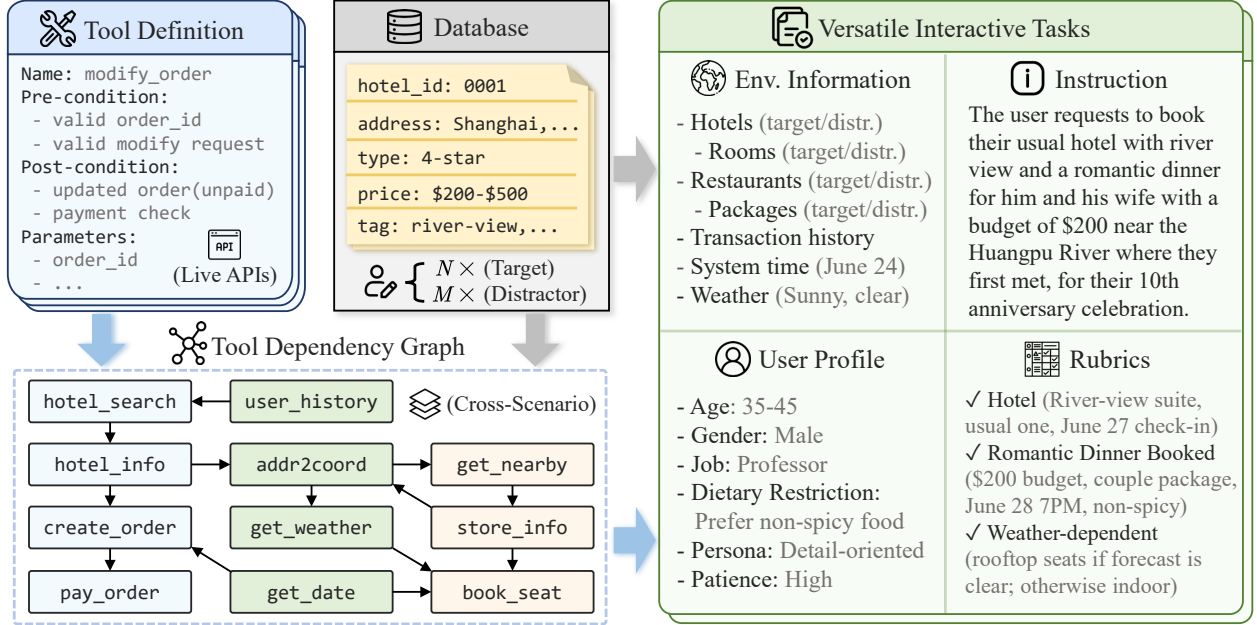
Tool Definition

Name: modify_order
Pre-condition:
- valid order_id
- valid modify request
Post-condition:
- updated order(unpaid)
- payment check
Parameters:
- order_id
- ...

API
(Live APIs)

Database

hotel_id: 0001
address: Shanghai,...
type: 4-star
price: \$200-\$500
tag: river-view,...

$N\times$ (Target)
$M\times$ (Distractor)

Tool Dependency Graph

hotel_search
user_history
(Cross-Scenario)
hotel_info
addr2coord
get_nearby
create_order
get_weather
store_info
pay_order
get_date
book_seat

Versatile Interactive Tasks

Env. Information

- Hotels (target/distr.)
- Rooms (target/distr.)
- Restaurants (target/distr.)
- Packages (target/distr.)
- Transaction history
- System time (June 24)
- Weather (Sunny, clear)

Instruction

The user requests to book their usual hotel with river view and a romantic dinner for him and his wife with a budget of \$200 near the Huangpu River where they first met, for their 10th anniversary celebration.

User Profile

- Age: 35-45
- Gender: Male
- Job: Professor
- Dietary Restriction: Prefer non-spicy food
- Persona: Detail-oriented
- Patience: High

Rubrics

✓ Hotel (River-view suite, usual one, June 27 check-in)
✓ Romantic Dinner Booked (\$200 budget, couple package, June 28 7PM, non-spicy)
✓ Weather-dependent (rooftop seats if forecast is clear; otherwise indoor)